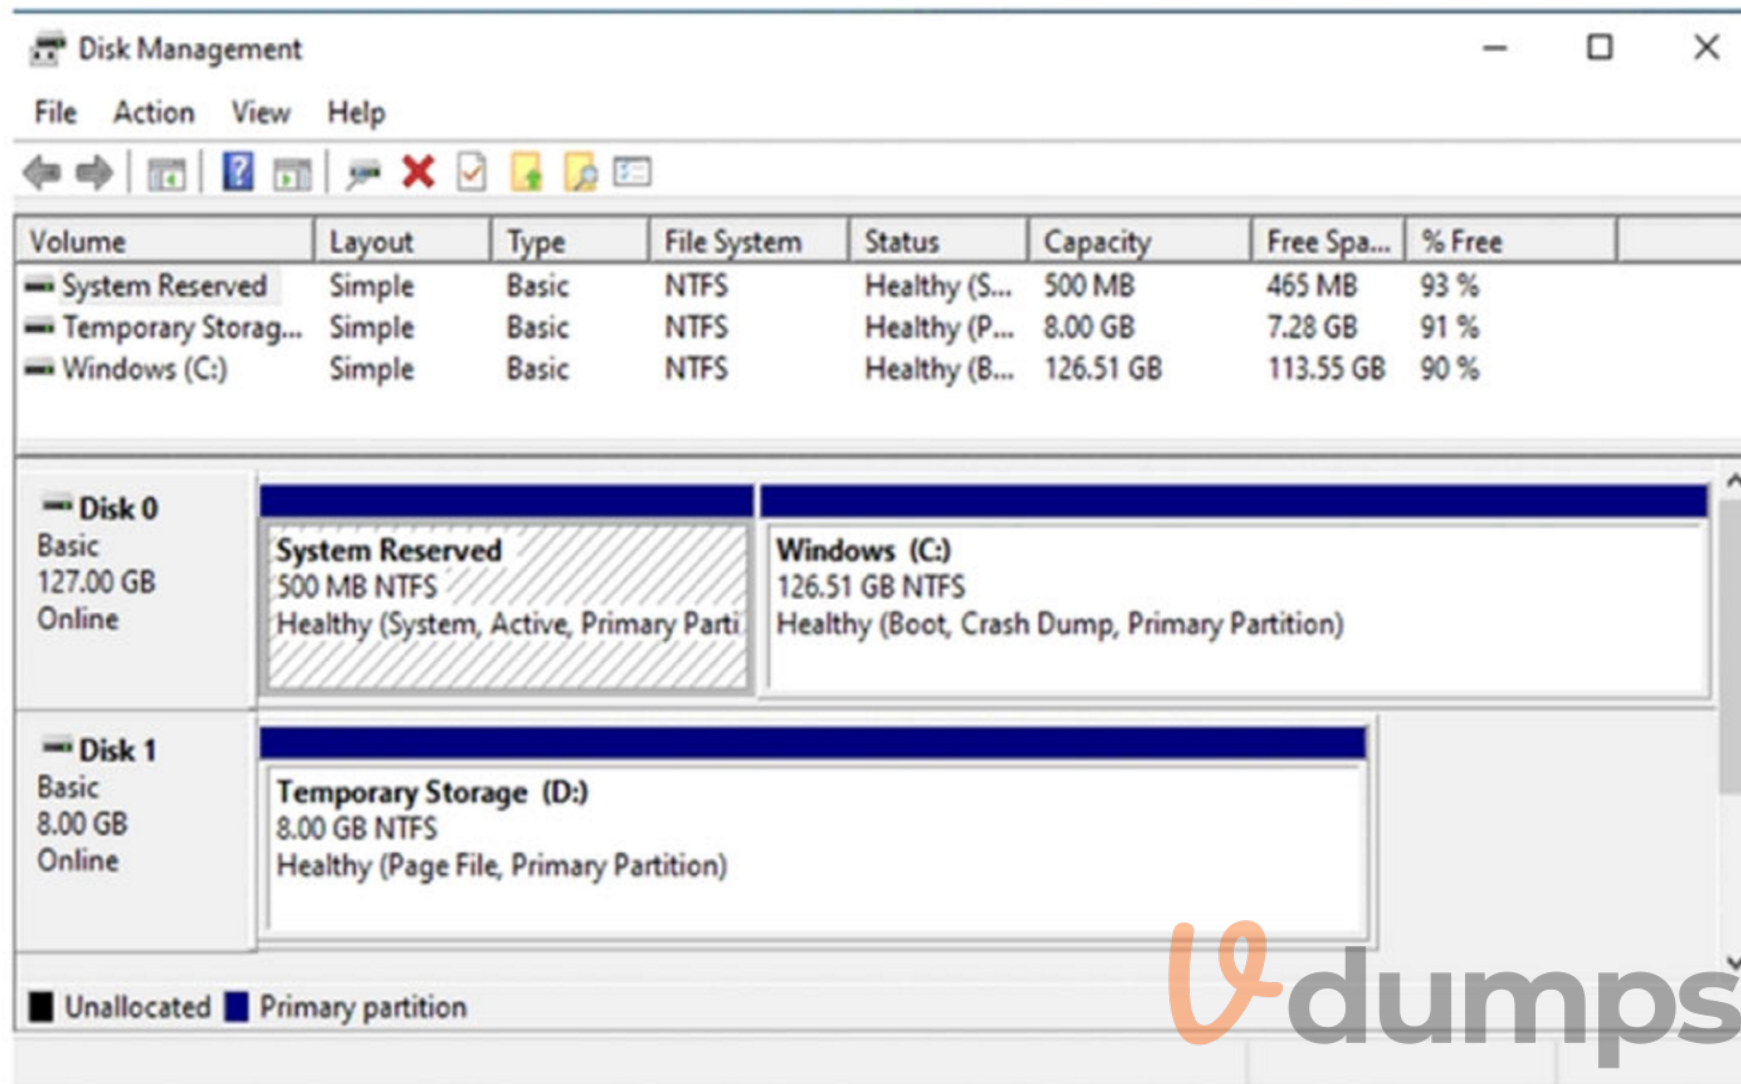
Disk Management

File Action View Help

| Volume | Layout | Type | File System | Status | Capacity | Free Spa... | % Free |
|---|---|---|---|---|---|---|---|
| System Reserved | Simple | Basic | NTFS | Healthy (S... | 500 MB | 465 MB | 93 % |
| Temporary Storag... | Simple | Basic | NTFS | Healthy (P... | 8.00 GB | 7.28 GB | 91 % |
| Windows (C:) | Simple | Basic | NTFS | Healthy (B... | 126.51 GB | 113.55 GB | 90 % |

Disk 0
Basic
127.00 GB
Online

System Reserved
500 MB NTFS
Healthy (System, Active, Primary Parti

Windows (C:)
126.51 GB NTFS
Healthy (Boot, Crash Dump, Primary Partition)

Disk 1
Basic
8.00 GB
Online

Temporary Storage (D:)
8.00 GB NTFS
Healthy (Page File, Primary Partition)

Unallocated Primary partition

dumps